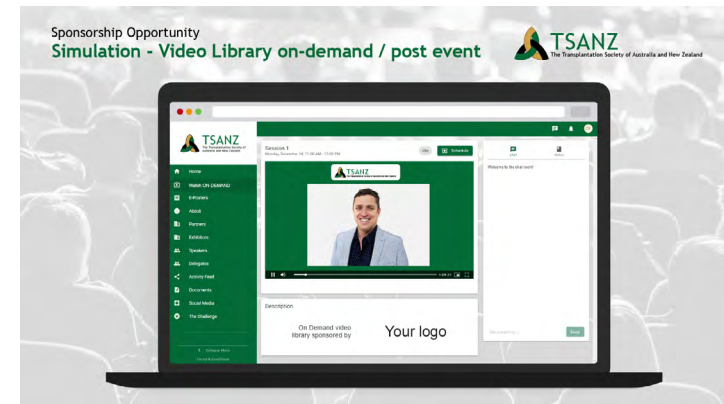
Sponsorship Opportunity
Simulation - Video Library on-demand / post event

TSANZ
The Transplantation Society of Australia and New Zealand

TSANZ
The Transplantation Society of Australia and New Zealand

Home
Watch ON-DEMAND
E-Posters
About
Partners
Exhibitors
Speakers
Delegates
Activity Feed
Documents
Social Media
The Challenge

Session 1
Monday, December 14, 11:00 AM - 12:00 PM

Schedule

TSANZ

Description

On Demand video library sponsored by

Your logo

Chat
Notes

Welcome to the chat room!

Send